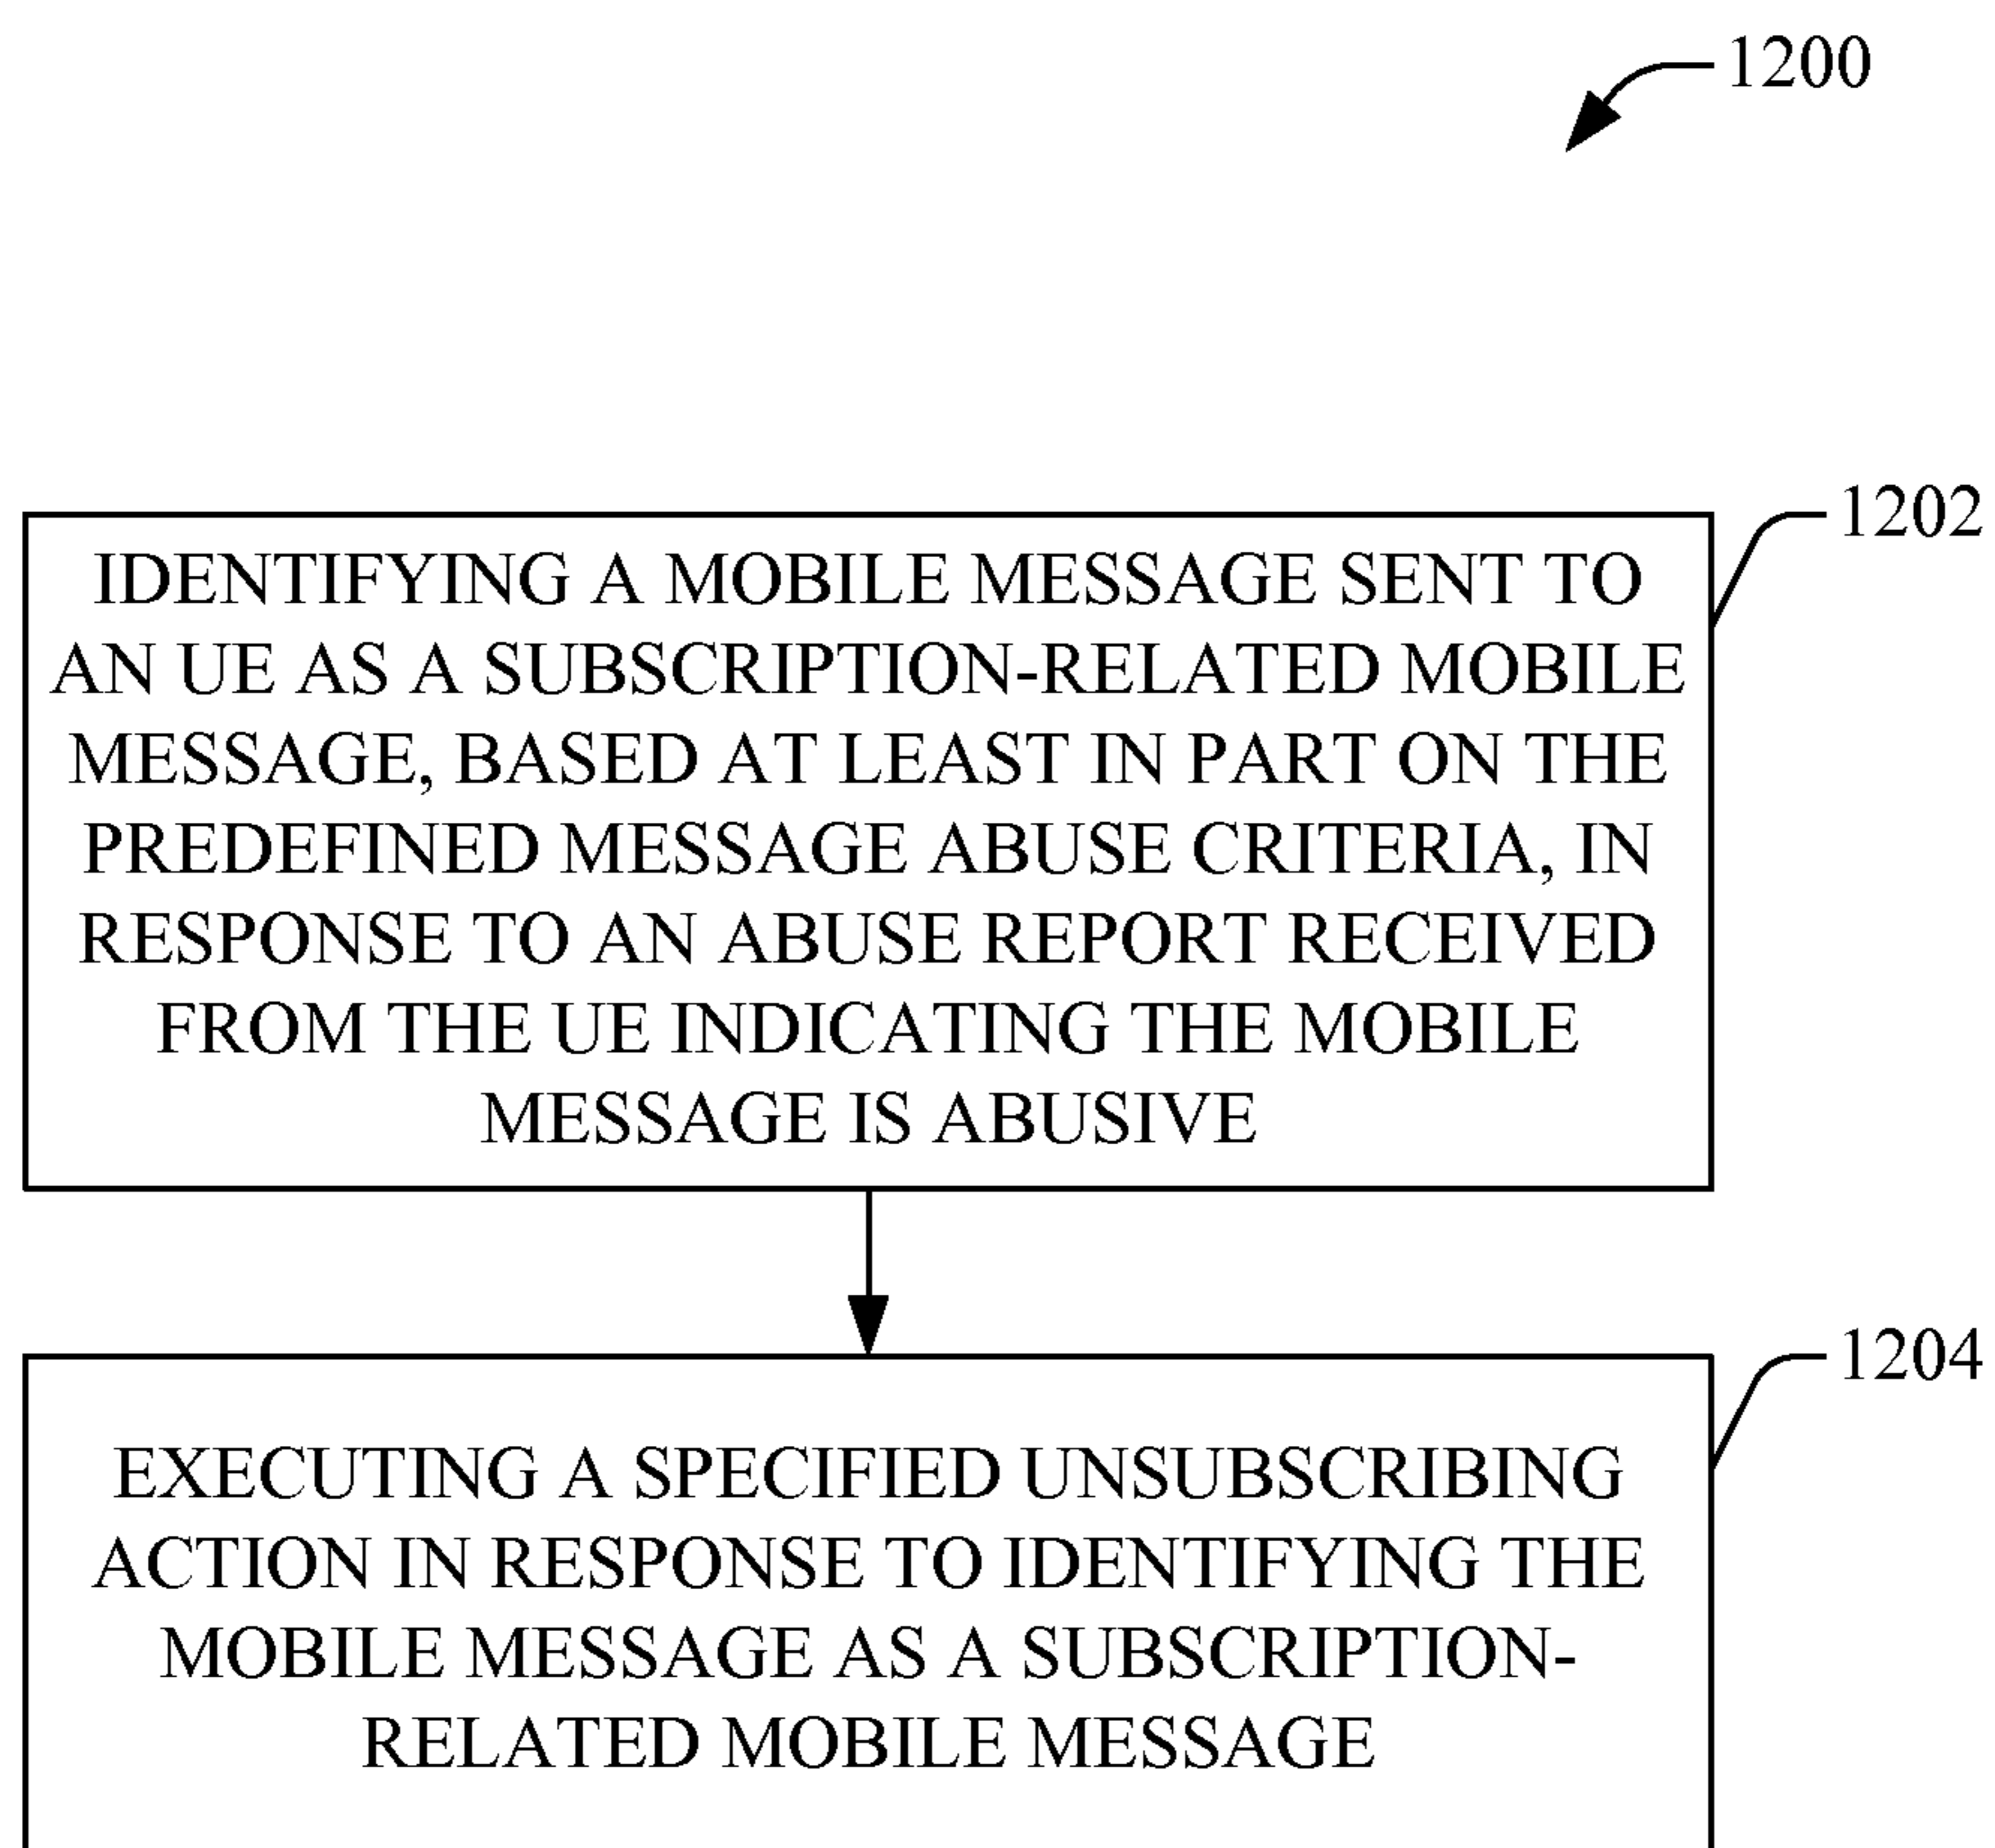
1200

1202

IDENTIFYING A MOBILE MESSAGE SENT TO AN UE AS A SUBSCRIPTION-RELATED MOBILE MESSAGE, BASED AT LEAST IN PART ON THE PREDEFINED MESSAGE ABUSE CRITERIA, IN RESPONSE TO AN ABUSE REPORT RECEIVED FROM THE UE INDICATING THE MOBILE MESSAGE IS ABUSIVE

1204

EXECUTING A SPECIFIED UNSUBSCRIBING ACTION IN RESPONSE TO IDENTIFYING THE MOBILE MESSAGE AS A SUBSCRIPTION-RELATED MOBILE MESSAGE